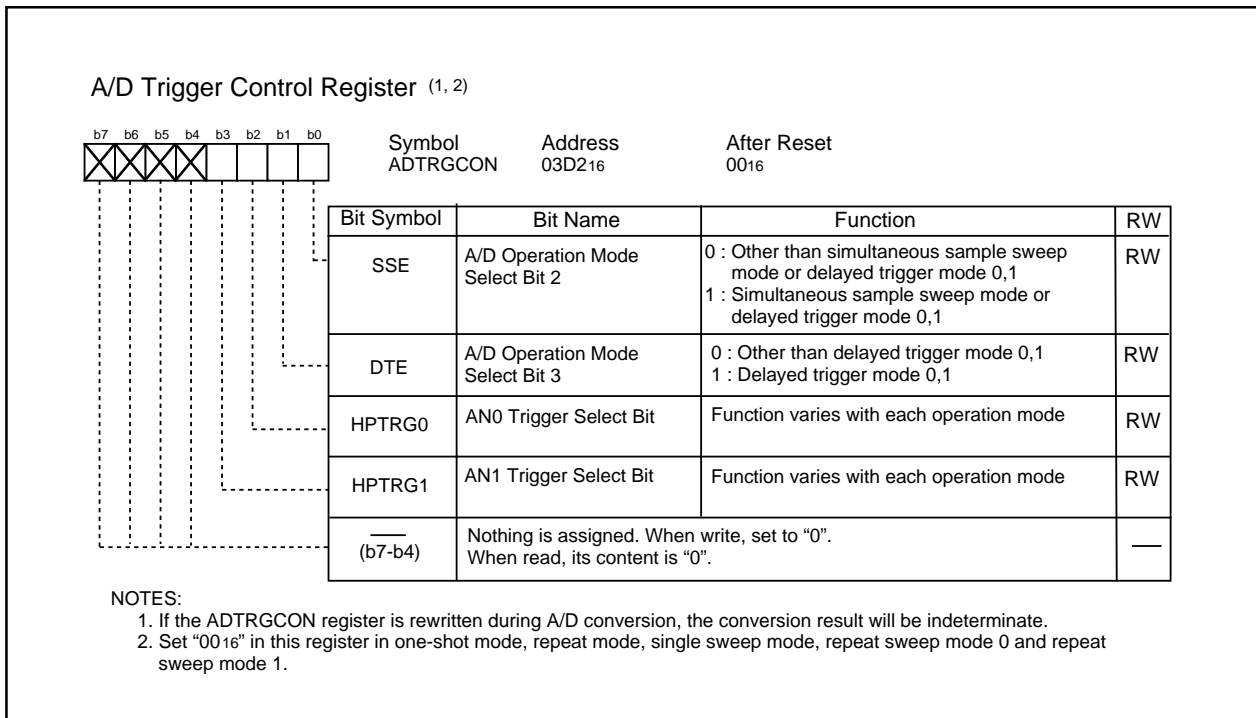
A/D Trigger Control Register $^{(1, 2)}$

b7 b6 b5 b4 b3 b2 b1 b0

Symbol ADTRGCON

Address 03D2$_{16}$

After Reset 00$_{16}$

| Bit Symbol | Bit Name | Function | RW |
|---|---|---|---|
| SSE | A/D Operation Mode Select Bit 2 | 0 : Other than simultaneous sample sweep mode or delayed trigger mode 0,1<br>1 : Simultaneous sample sweep mode or delayed trigger mode 0,1 | RW |
| DTE | A/D Operation Mode Select Bit 3 | 0 : Other than delayed trigger mode 0,1<br>1 : Delayed trigger mode 0,1 | RW |
| HPTRG0 | AN0 Trigger Select Bit | Function varies with each operation mode | RW |
| HPTRG1 | AN1 Trigger Select Bit | Function varies with each operation mode | RW |
| — (b7-b4) | Nothing is assigned. When write, set to "0". When read, its content is "0". | | — |

NOTES:
1. If the ADTRGCON register is rewritten during A/D conversion, the conversion result will be indeterminate.
2. Set "00$_{16}$" in this register in one-shot mode, repeat mode, single sweep mode, repeat sweep mode 0 and repeat sweep mode 1.